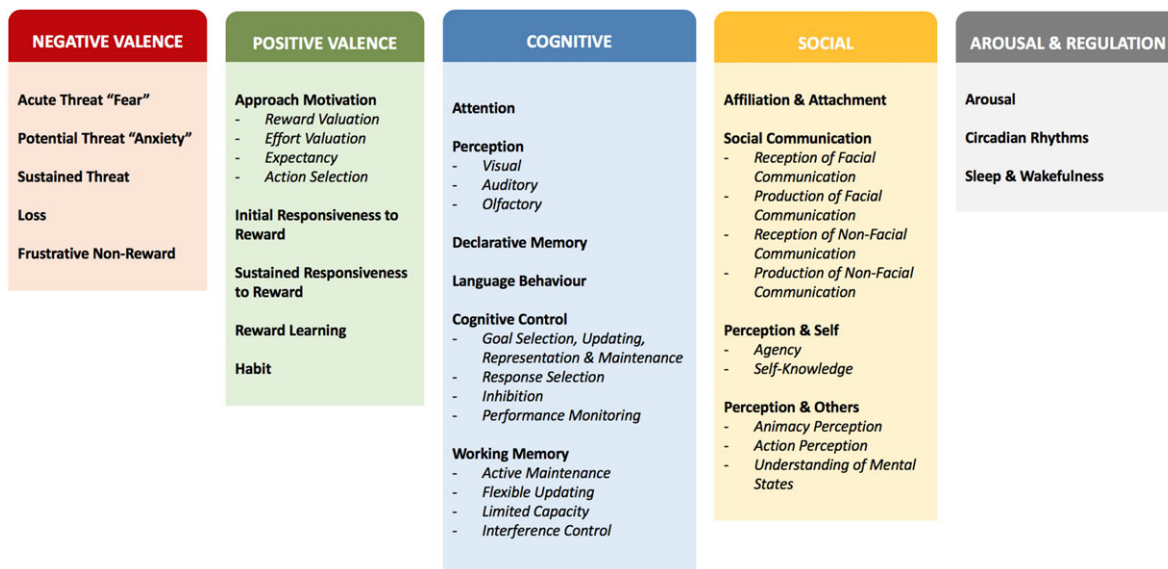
NEGATIVE VALENCE

Acute Threat “Fear”

Potential Threat “Anxiety”

Sustained Threat

Loss

Frustrative Non-Reward

POSITIVE VALENCE

Approach Motivation
- Reward Valuation
- Effort Valuation
- Expectancy
- Action Selection

Initial Responsiveness to Reward

Sustained Responsiveness to Reward

Reward Learning

Habit

COGNITIVE

Attention

Perception
- Visual
- Auditory
- Olfactory

Declarative Memory

Language Behaviour

Cognitive Control
- Goal Selection, Updating, Representation & Maintenance
- Response Selection
- Inhibition
- Performance Monitoring

Working Memory
- Active Maintenance
- Flexible Updating
- Limited Capacity
- Interference Control

SOCIAL

Affiliation & Attachment

Social Communication
- Reception of Facial Communication
- Production of Facial Communication
- Reception of Non-Facial Communication
- Production of Non-Facial Communication

Perception & Self
- Agency
- Self-Knowledge

Perception & Others
- Animacy Perception
- Action Perception
- Understanding of Mental States

AROUSAL & REGULATION

Arousal

Circadian Rhythms

Sleep & Wakefulness